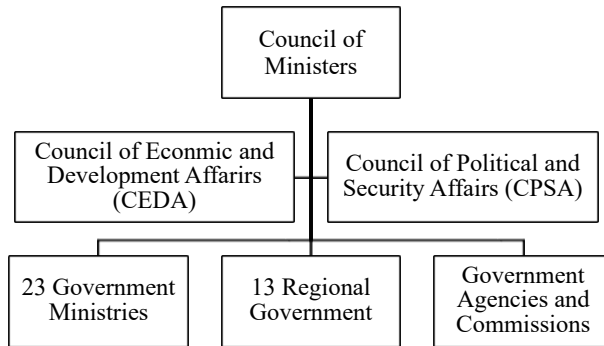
Council of Ministers

Council of Econmic and Development Affairs (CEDA)

Council of Political and Security Affairs (CPSA)

23 Government Ministries

13 Regional Government

Government Agencies and Commissions